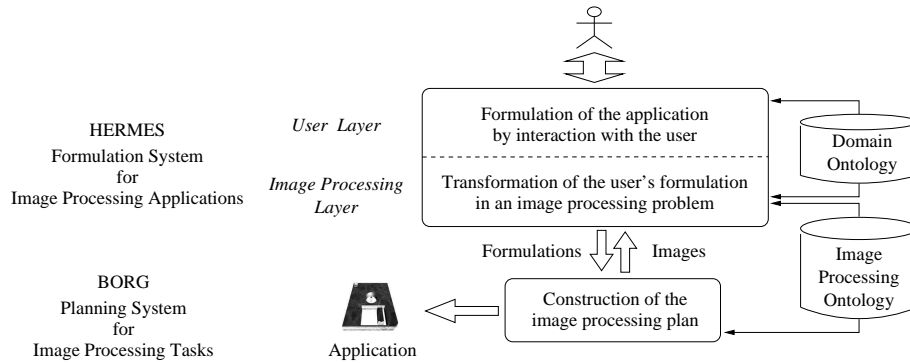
HERMES
Formulation System
for
Image Processing Applications

User Layer

Image Processing Layer

Formulation of the application by interaction with the user

Transformation of the user's formulation in an image processing problem

Domain Ontology

Formulations

Images

Image Processing Ontology

BORG
Planning System
for
Image Processing Tasks

Application

Construction of the image processing plan